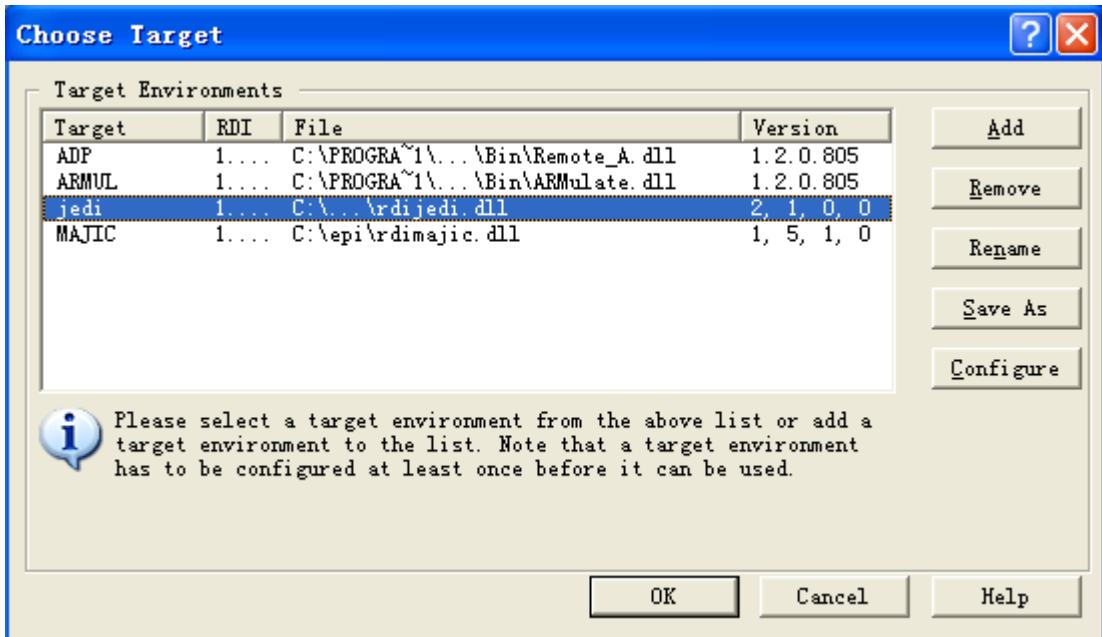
Choose Target

Target Environments

| Target | RDI | File | Version |
|---|---|---|---|
| ADP | 1.... | C:\PROGRA~1\...\Bin\Remote_A.dll | 1.2.0.805 |
| ARMUL | 1.... | C:\PROGRA~1\...\Bin\ARMulate.dll | 1.2.0.805 |
| jedi | 1.... | C:\...\rdijedi.dll | 2, 1, 0, 0 |
| MAJIC | 1.... | C:\epi\rdimajic.dll | 1, 5, 1, 0 |

Add
Remove
Rename
Save As
Configure

Please select a target environment from the above list or add a target environment to the list. Note that a target environment has to be configured at least once before it can be used.

OK
Cancel
Help